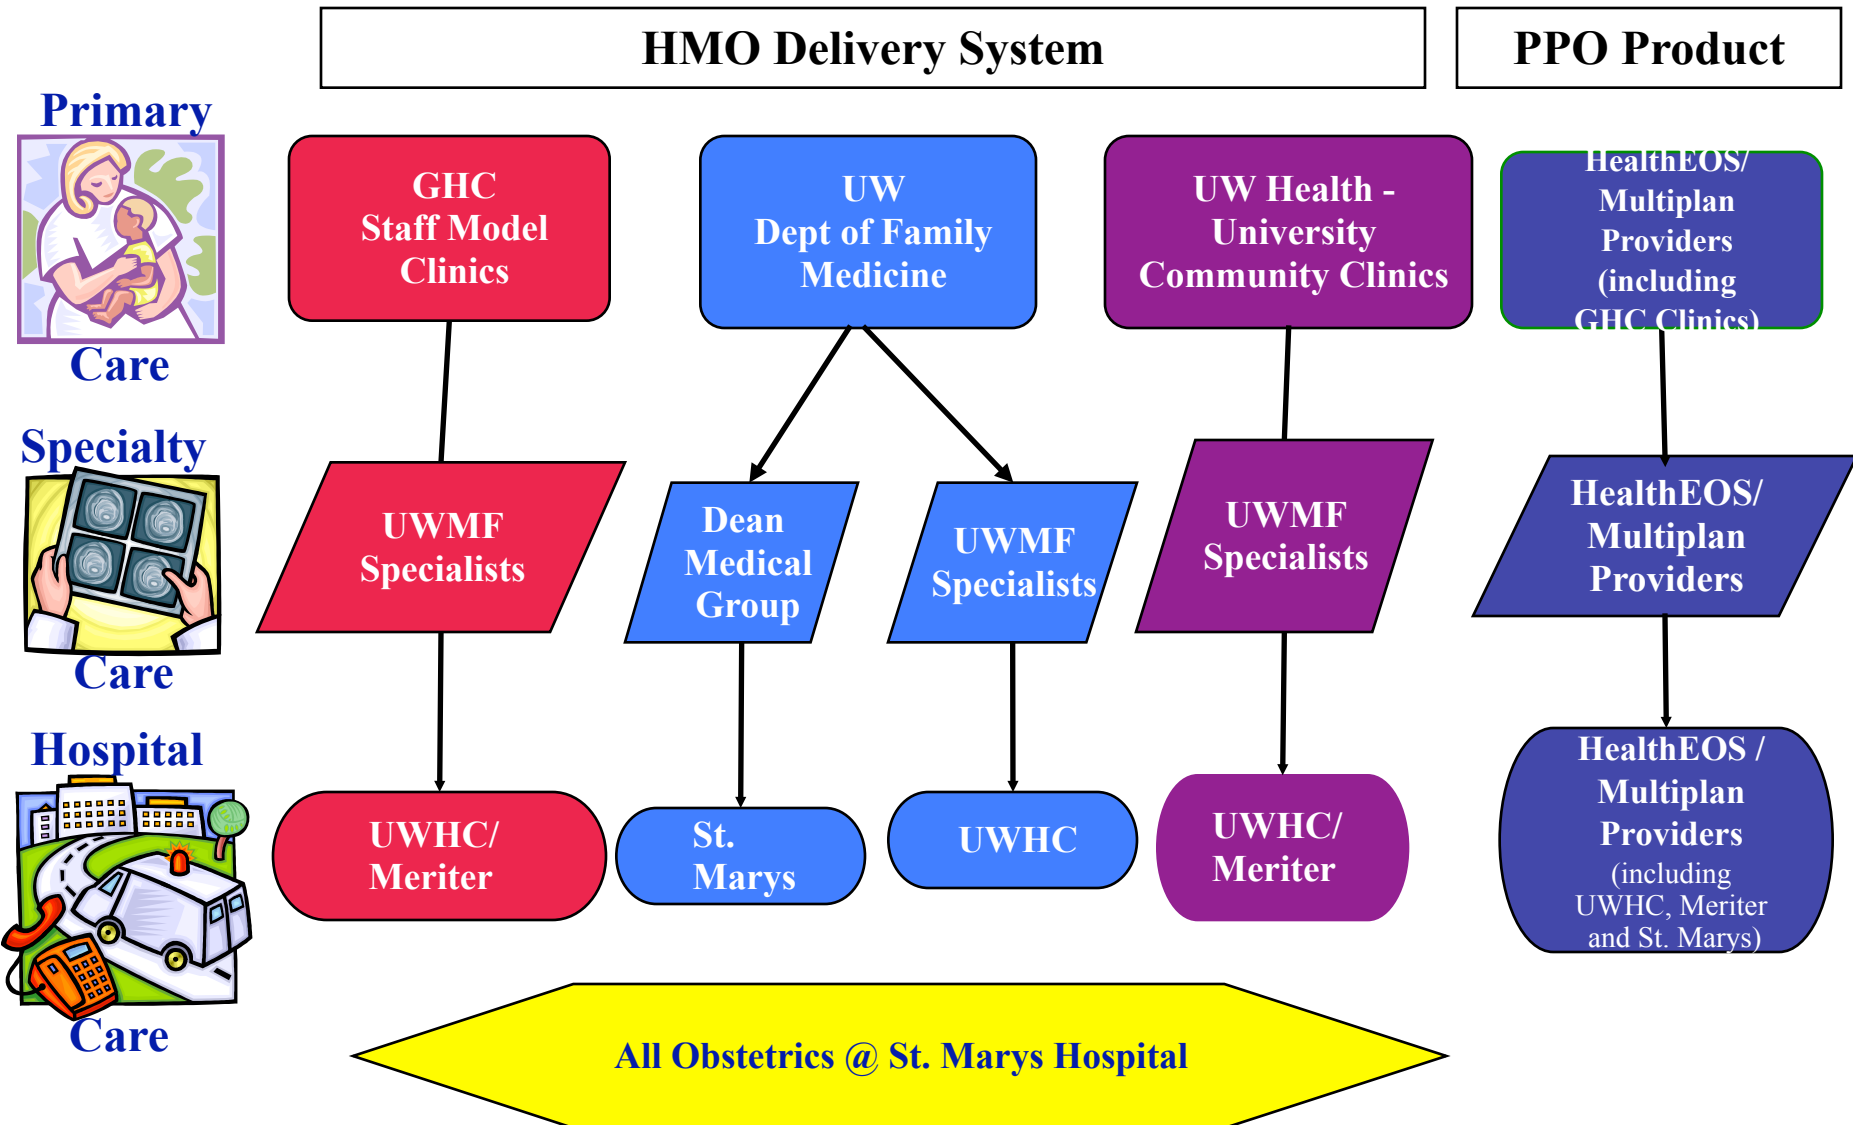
HMO Delivery System

PPO Product

Primary Care

Specialty Care

Hospital Care

GHC Staff Model Clinics

UW Dept of Family Medicine

UW Health - University Community Clinics

HealthEOS/ Multiplan Providers (including GHC Clinics)

UWMF Specialists

Dean Medical Group

UWMF Specialists

UWMF Specialists

HealthEOS/ Multiplan Providers

UWHC/ Meriter

St. Marys

UWHC

UWHC/ Meriter

HealthEOS / Multiplan Providers (including UWHC, Meriter and St. Marys)

All Obstetrics @ St. Marys Hospital